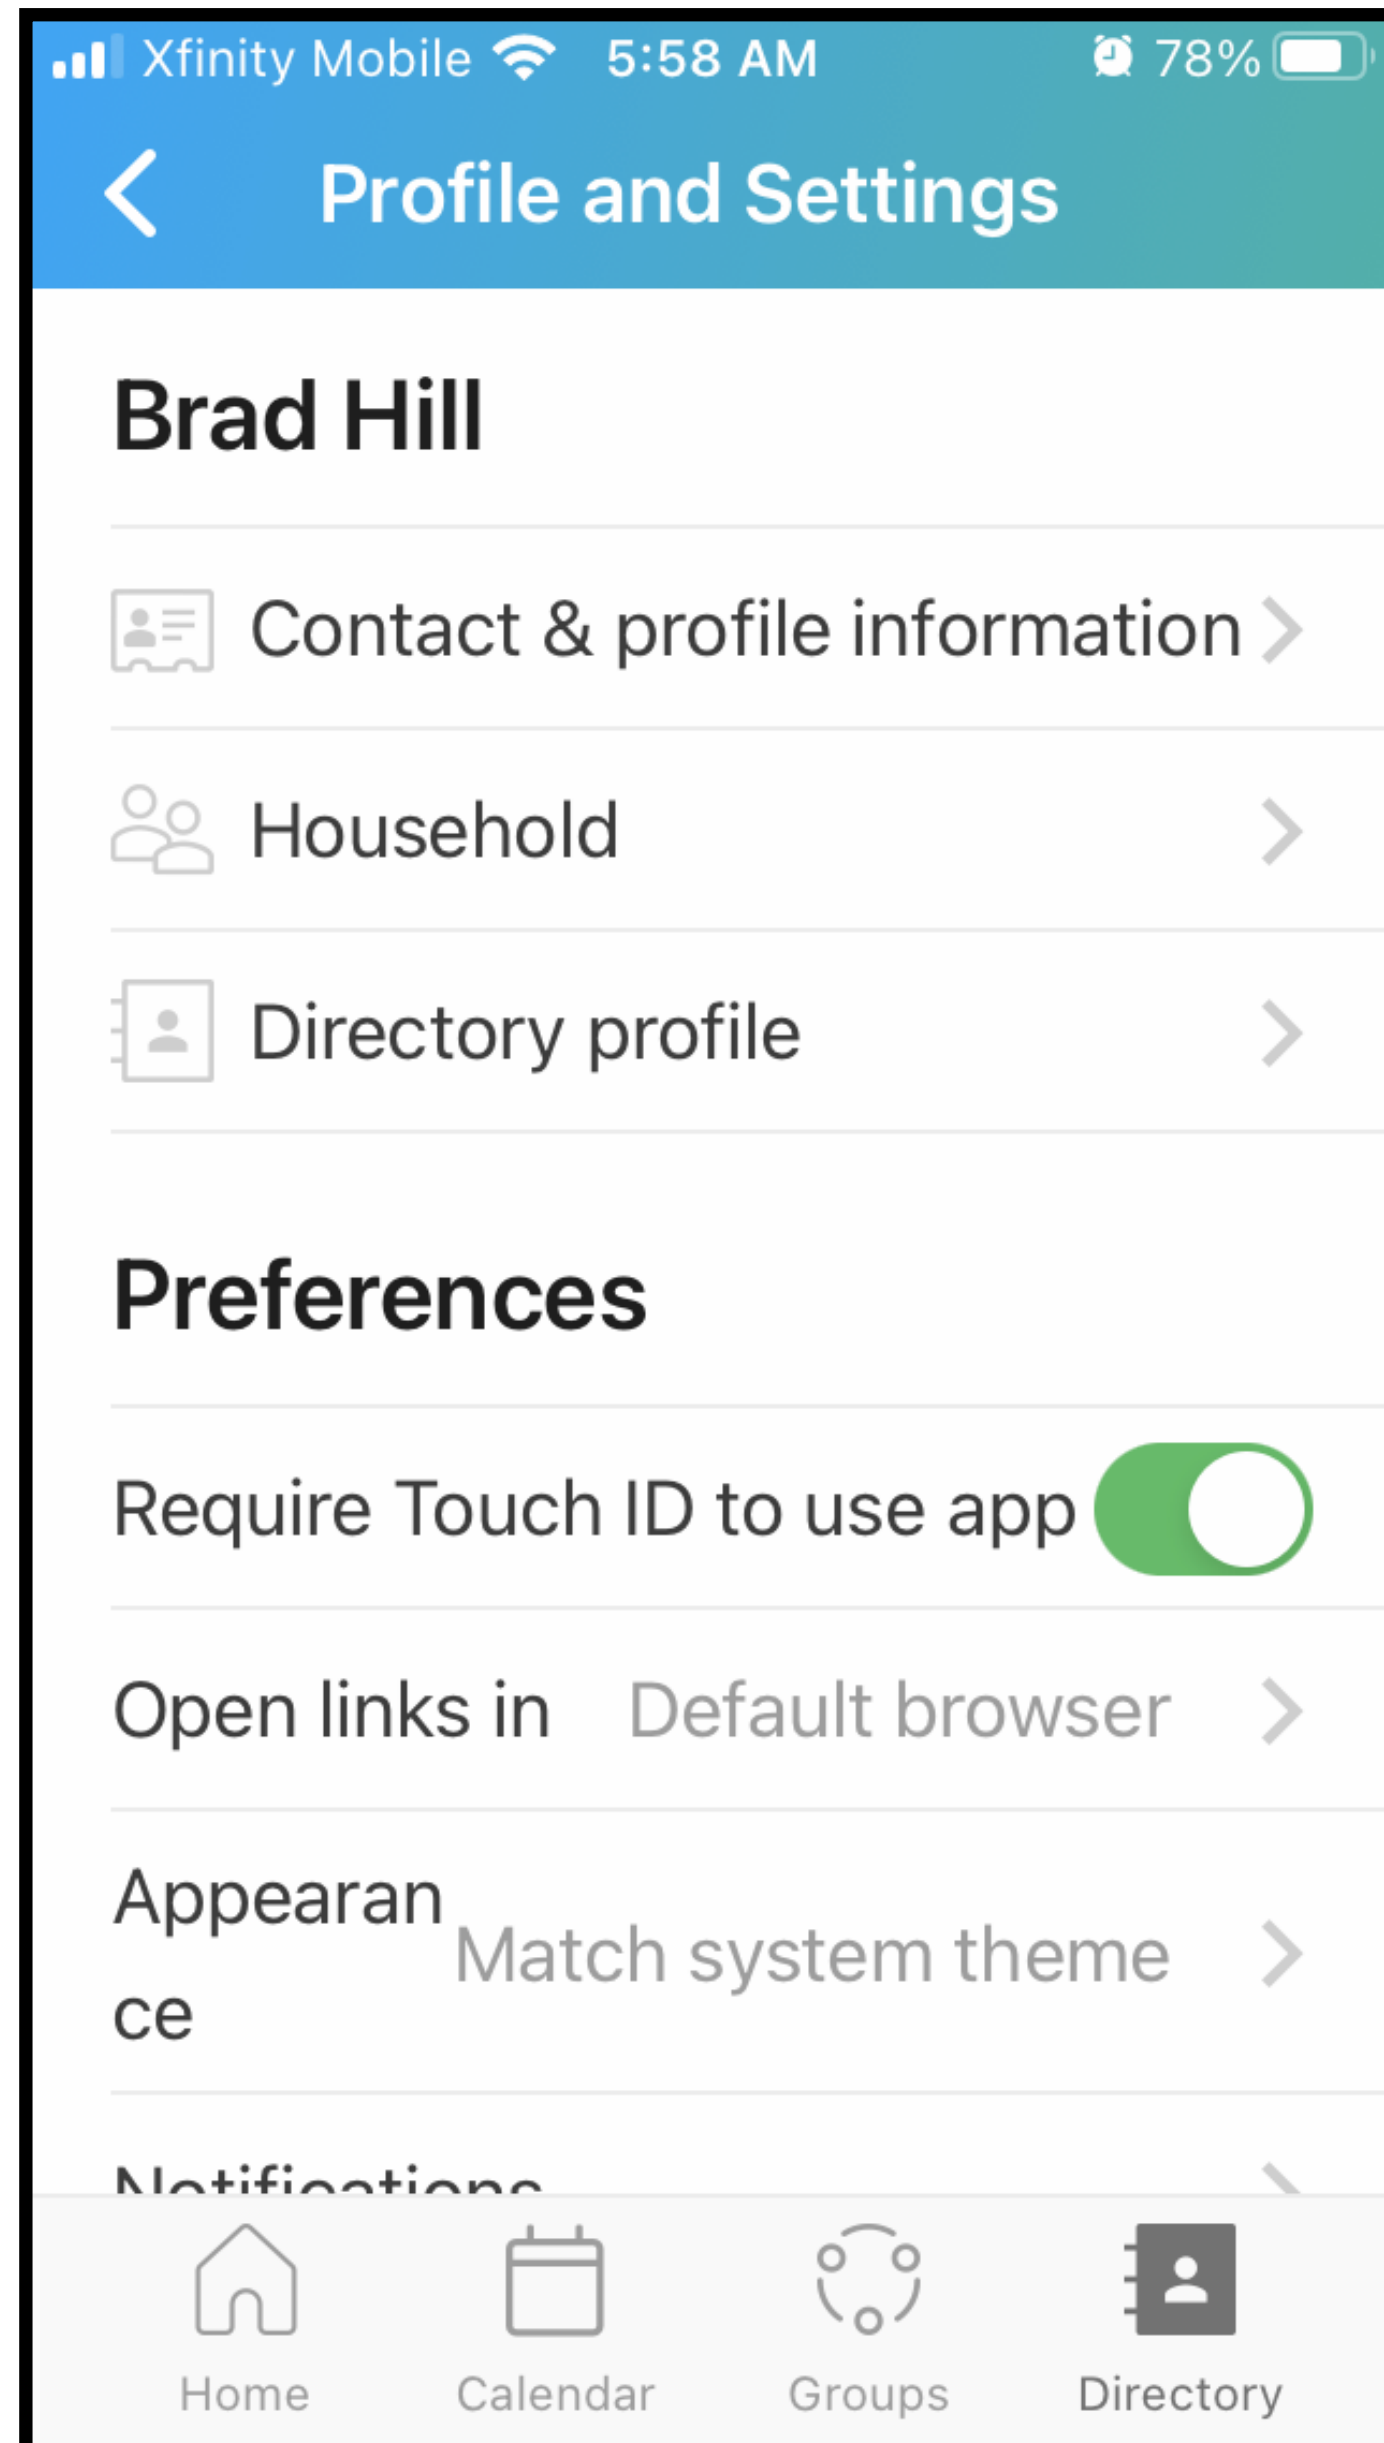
Xfinity Mobile 5:58 AM 78%

Profile and Settings

Brad Hill

Contact & profile information

Household

Directory profile

Preferences

Require Touch ID to use app

Open links in Default browser

Appearance Match system theme

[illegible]

Home Calendar Groups Directory